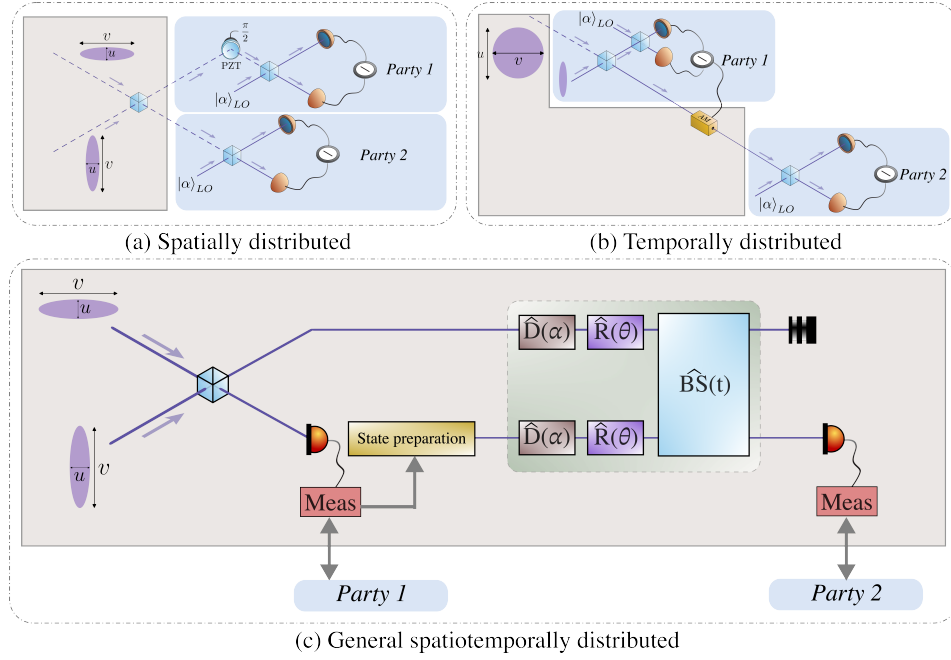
$v$
$u$
$\frac{\pi}{2}$
PZT
$|\alpha\rangle_{LO}$
Party 1
$u$
$v$
$|\alpha\rangle_{LO}$
Party 2
(a) Spatially distributed

$u$
$v$
$|\alpha\rangle_{LO}$
Party 1
AM
$|\alpha\rangle_{LO}$
Party 2
(b) Temporally distributed

$v$
$u$
$\hat{D}(\alpha)$
$\hat{R}(\theta)$
$\hat{BS}(t)$
$u$
$v$
State preparation
$\hat{D}(\alpha)$
$\hat{R}(\theta)$
Meas
Meas
Party 1
Party 2
(c) General spatiotemporally distributed